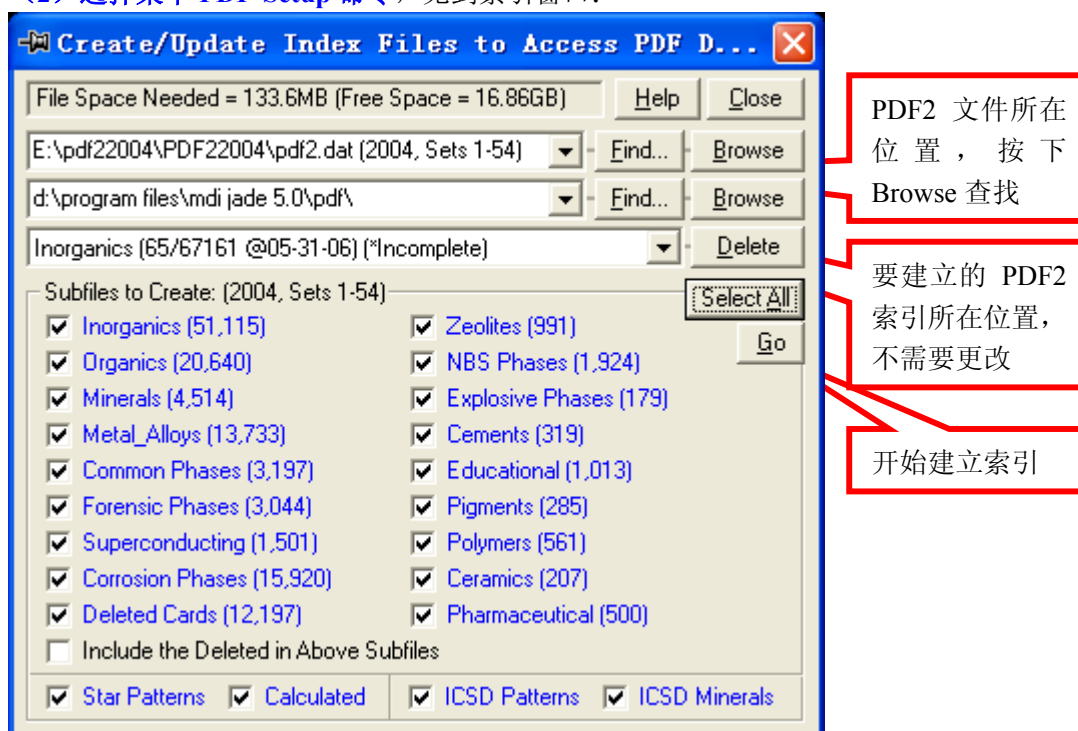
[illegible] PDF Setup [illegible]

Create/Update Index Files to Access PDF D...

File Space Needed = 133.6MB (Free Space = 16.86GB)
Help
Close

E:\pdf22004\PDF22004\pdf2.dat (2004, Sets 1-54)
Find...
Browse

d:\program files\mdi jade 5.0\pdf\
Find...
Browse

Inorganics (65/67161 @05-31-06) (*Incomplete)
Delete

Subfiles to Create: (2004, Sets 1-54)
Select All
Go

Inorganics (51,115)
Organics (20,640)
Minerals (4,514)
Metal_Alloys (13,733)
Common Phases (3,197)
Forensic Phases (3,044)
Superconducting (1,501)
Corrosion Phases (15,920)
Deleted Cards (12,197)

Zeolites (991)
NBS Phases (1,924)
Explosive Phases (179)
Cements (319)
Educational (1,013)
Pigments (285)
Polymers (561)
Ceramics (207)
Pharmaceutical (500)

Include the Deleted in Above Subfiles

Star Patterns
Calculated
ICSD Patterns
ICSD Minerals

PDF2 文件所在位置，按下 Browse 查找

要建立的 PDF2 索引所在位置，不需要更改

开始建立索引